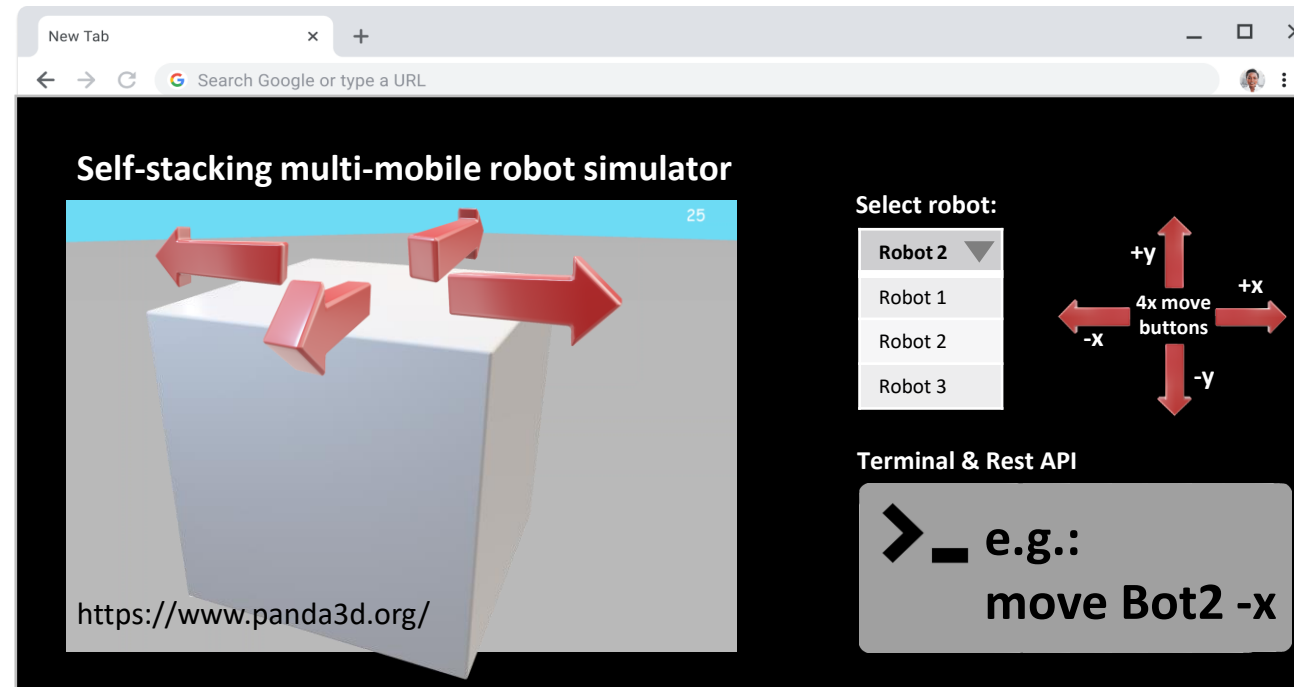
New Tab ×
+
Search Google or type a URL

Self-stacking multi-mobile robot simulator

25

https://www.panda3d.org/

Select robot:

| Robot 2 |
|---|
| Robot 1 |
| Robot 2 |
| Robot 3 |

+y
+x
4x move buttons
-x
-y

Terminal & Rest API

e.g.:
move Bot2 -x